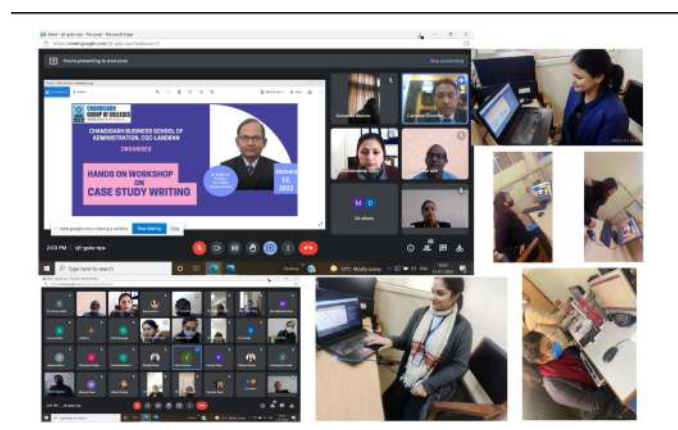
You're presenting to everyone

Stop presenting

CHANDIGARH GROUP OF COLLEGES

CHANDIGARH BUSINESS SCHOOL OF ADMINISTRATION, CGC LANDRAN

ORGANIZES

HANDS ON WORKSHOP ON CASE STUDY WRITING

2022

Stop sharing

Hide

Type here to search